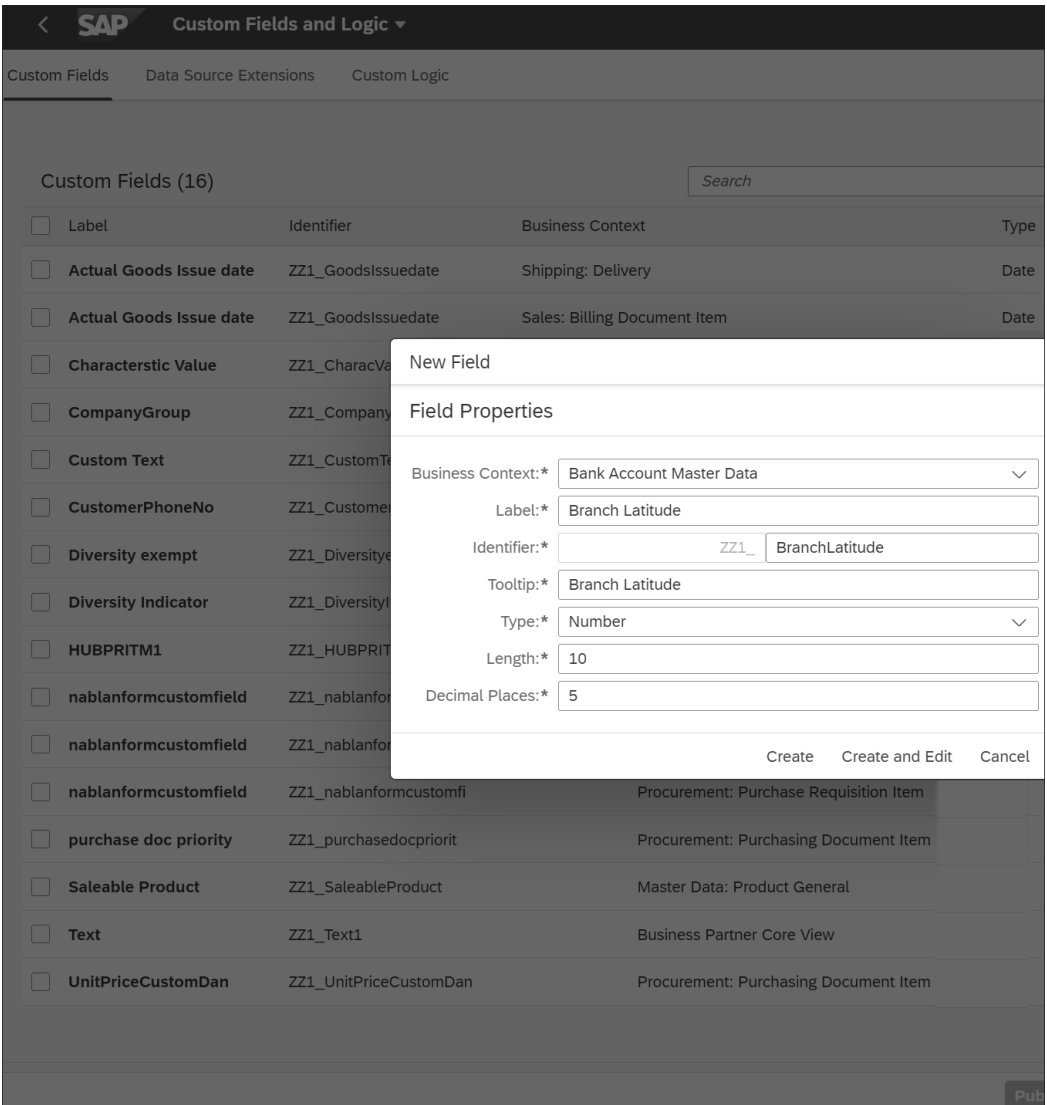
SAP Custom Fields and Logic ▾

Custom Fields Data Source Extensions Custom Logic

Custom Fields (16)

Search

| Label | Identifier | Business Context | Type |
|---|---|---|---|
| Actual Goods Issue date | ZZ1_GoodsIssuedate | Shipping: Delivery | Date |
| Actual Goods Issue date | ZZ1_GoodsIssuedate | Sales: Billing Document Item | Date |
| Characterstic Value | ZZ1_CharacVa | | |
| CompanyGroup | ZZ1_Company | | |
| Custom Text | ZZ1_CustomTe | | |
| CustomerPhoneNo | ZZ1_Customer | | |
| Diversity exempt | ZZ1_Diversitye | | |
| Diversity Indicator | ZZ1_DiversityI | | |
| HUBPRITM1 | ZZ1_HUBPRIT | | |
| nablanformcustomfield | ZZ1_nablanfor | | |
| nablanformcustomfield | ZZ1_nablanfor | | |
| nablanformcustomfield | ZZ1_nablanformcustomfi | Procurement: Purchase Requisition Item | |
| purchase doc priority | ZZ1_purchasedocpriorit | Procurement: Purchasing Document Item | |
| Saleable Product | ZZ1_SaleableProduct | Master Data: Product General | |
| Text | ZZ1_Text1 | Business Partner Core View | |
| UnitPriceCustomDan | ZZ1_UnitPriceCustomDan | Procurement: Purchasing Document Item | |

New Field

Field Properties

Business Context:* Bank Account Master Data
Label:* Branch Latitude
Identifier:* ZZ1_ BranchLatitude
Tooltip:* Branch Latitude
Type:* Number
Length:* 10
Decimal Places:* 5

Create Create and Edit Cancel

Pub